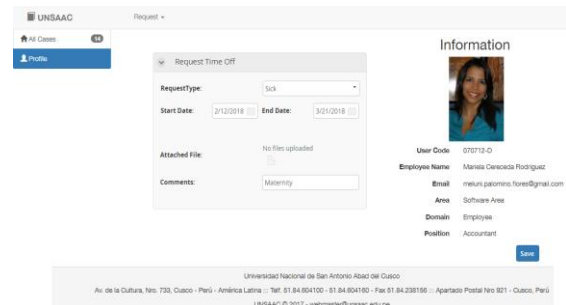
UNSAAC

Request ▾

All Cases 14

Profile

Request Time Off

RequestType: Sick

Start Date: 2/12/2018 End Date: 3/21/2018

Attached File: No files uploaded

Comments: Maternity

Information

User Code 070712-D

Employee Name Mariela Cereceda Rodriguez

Email meluni.palomino.flores@gmail.com

Area Software Area

Domain Employee

Position Accountant

Save

Universidad Nacional de San Antonio Abad del Cusco

Av. de la Cultura, Nro. 733, Cusco - Perú - América Latina :: Telf: 51.84.604100 - 51.84.604160 - Fax 51.84.238156 :: Apartado Postal Nro 921 - Cusco, Perú

UNSAAC © 2017 - webmaster@unsaac.edu.pe